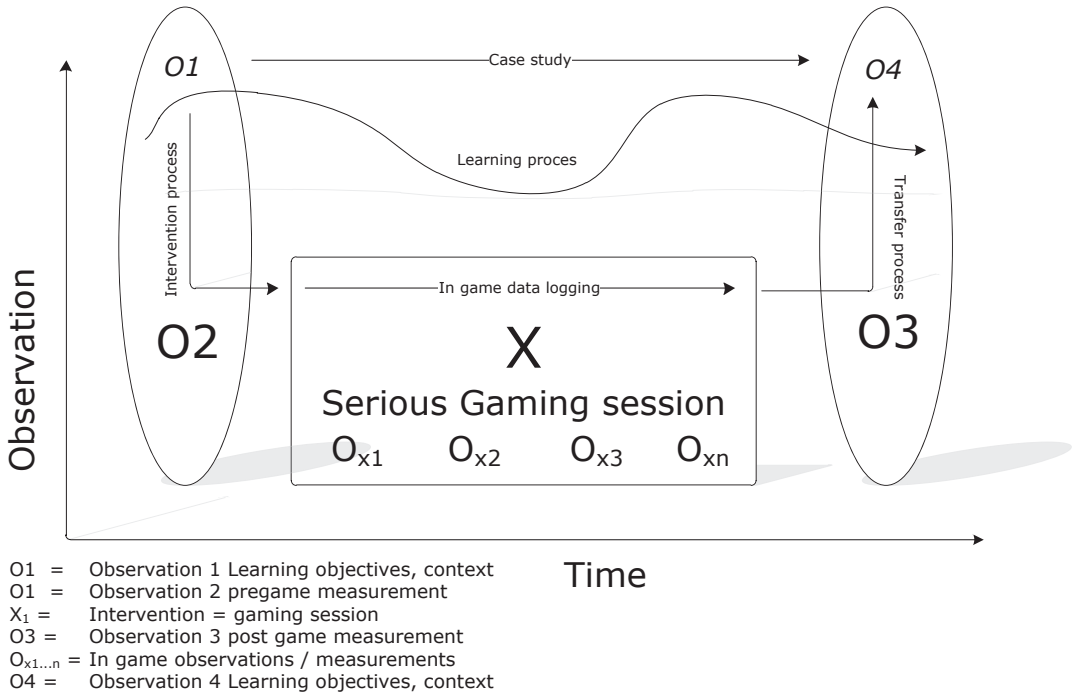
O1

Case study

O4

Learning proces

Intervention process

Transfer process

Observation

In game data logging

O2

X

O3

Serious Gaming session

$O_{x1}$ $O_{x2}$ $O_{x3}$ $O_{xn}$

Time

O1 = Observation 1 Learning objectives, context
O1 = Observation 2 pregame measurement
$X_1$ = Intervention = gaming session
O3 = Observation 3 post game measurement
$O_{x1...n}$ = In game observations / measurements
O4 = Observation 4 Learning objectives, context